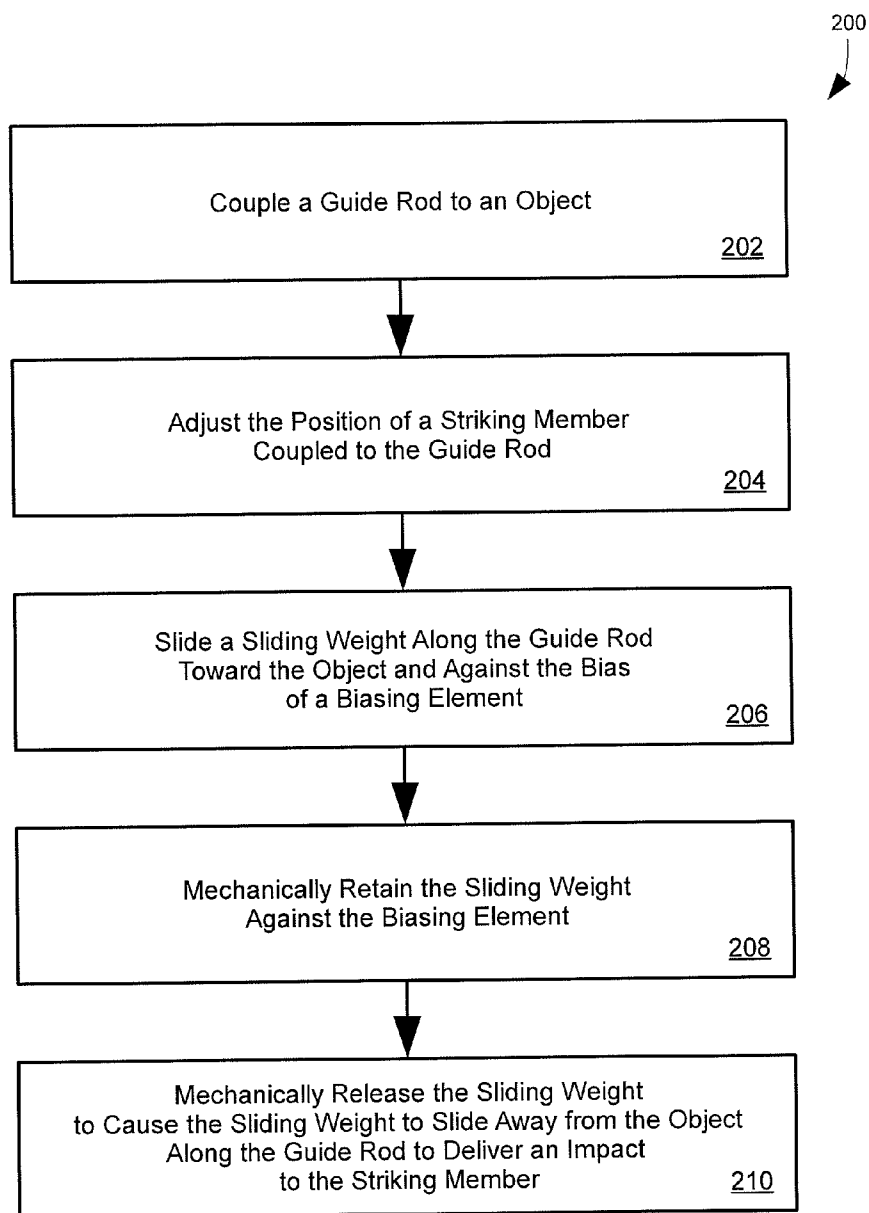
200

Couple a Guide Rod to an Object

202

Adjust the Position of a Striking Member Coupled to the Guide Rod

204

Slide a Sliding Weight Along the Guide Rod Toward the Object and Against the Bias of a Biasing Element

206

Mechanically Retain the Sliding Weight Against the Biasing Element

208

Mechanically Release the Sliding Weight to Cause the Sliding Weight to Slide Away from the Object Along the Guide Rod to Deliver an Impact to the Striking Member

210